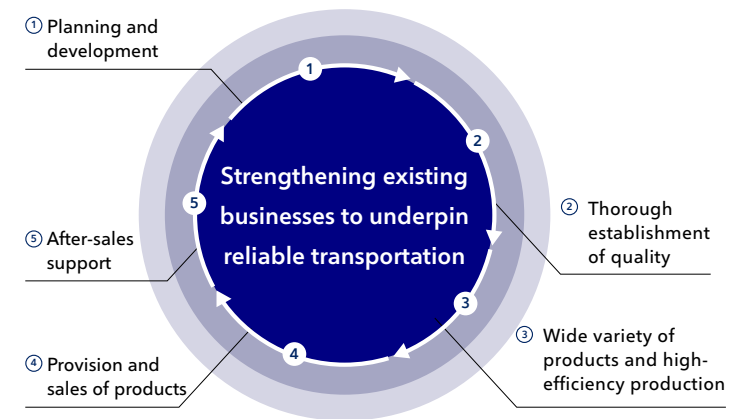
① Planning and development

② Thorough establishment of quality

③ Wide variety of products and high-efficiency production

④ Provision and sales of products

⑤ After-sales support

1

2

3

4

5

Strengthening existing businesses to underpin reliable transportation